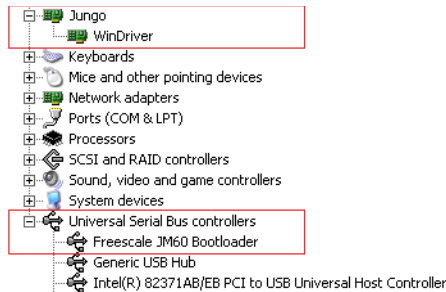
Jungo
WinDriver
Keyboards
Mice and other pointing devices
Network adapters
Ports (COM & LPT)
Processors
SCSI and RAID controllers
Sound, video and game controllers
System devices
Universal Serial Bus controllers
Freescale JM60 Bootloader
Generic USB Hub
Intel(R) 82371AB/EB PCI to USB Universal Host Controller